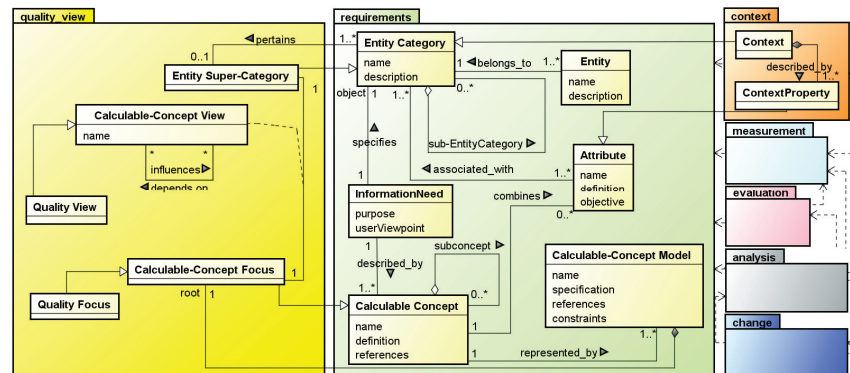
quality_view

requirements

context

Entity Category
name
description

Entity
name
description

Context

ContextProperty

described_by

pertains

Entity Super-Category

Calculable-Concept View
name

influences

depends on

Quality View

Calculable-Concept Focus

Quality Focus

root

belongs_to

object

specifies

sub-EntityCategory

associated_with

Attribute
name
definition
objective

measurement

evaluation

analysis

change

InformationNeed
purpose
userViewpoint

combines

subconcept

described_by

Calculable Concept
name
definition
references

Calculable-Concept Model
name
specification
references
constraints

represented_by

1..*
0..1
1
1
1..*
1..*
0..*
1
1..*
0..*
*
*
1
1
1..*
0..*
1
1
1
1..*
1..*